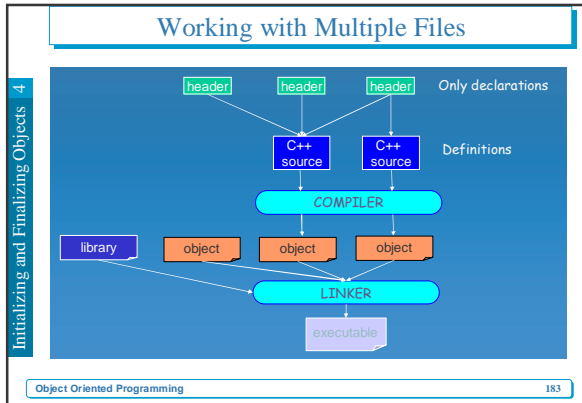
Working with Multiple Files

Initializing and Finalizing Objects 4

header header header Only declarations

C++ source C++ source Definitions

COMPILER

library object object object

LINKER

executable

Object Oriented Programming

183